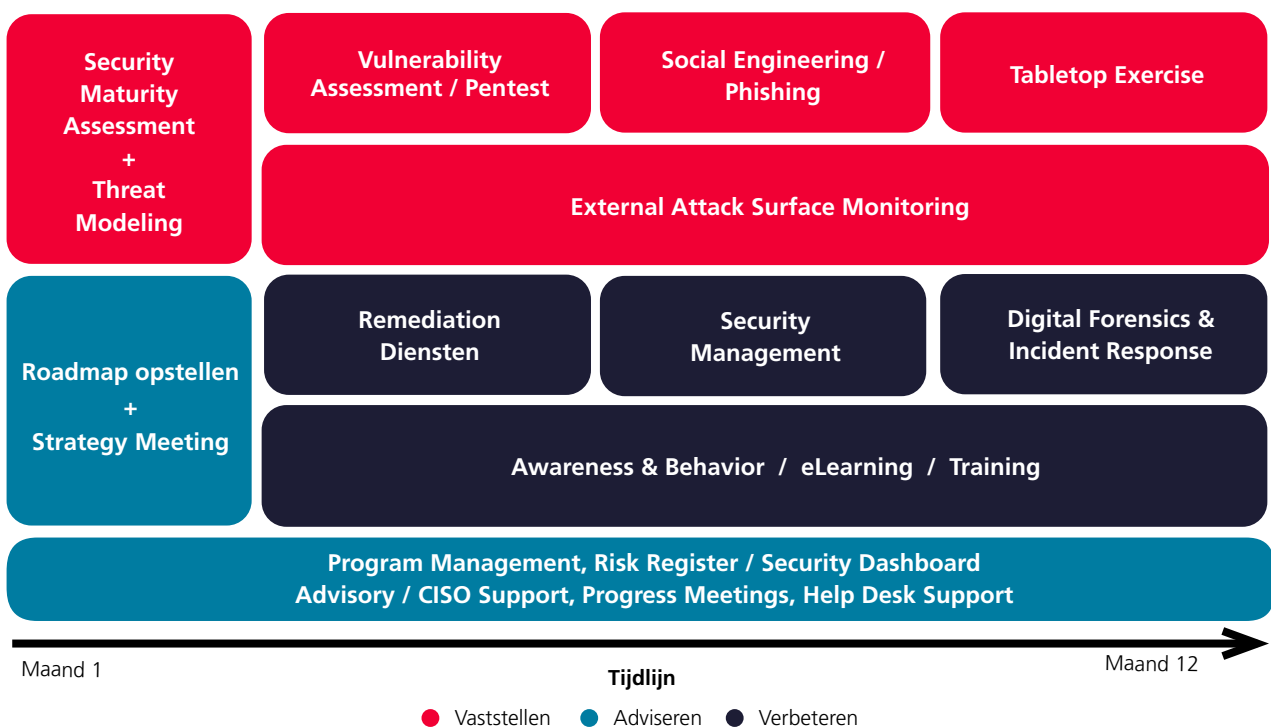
Security Maturity Assessment
+
Threat Modeling

Vulnerability Assessment / Pentest

Social Engineering / Phishing

Tabletop Exercise

External Attack Surface Monitoring

Roadmap opstellen
+
Strategy Meeting

Remediation Diensten

Security Management

Digital Forensics & Incident Response

Awareness & Behavior / eLearning / Training

Program Management, Risk Register / Security Dashboard
Advisory / CISO Support, Progress Meetings, Help Desk Support

Maand 1

Tijdlijn

Maand 12

Vaststellen Adviseren Verbeteren